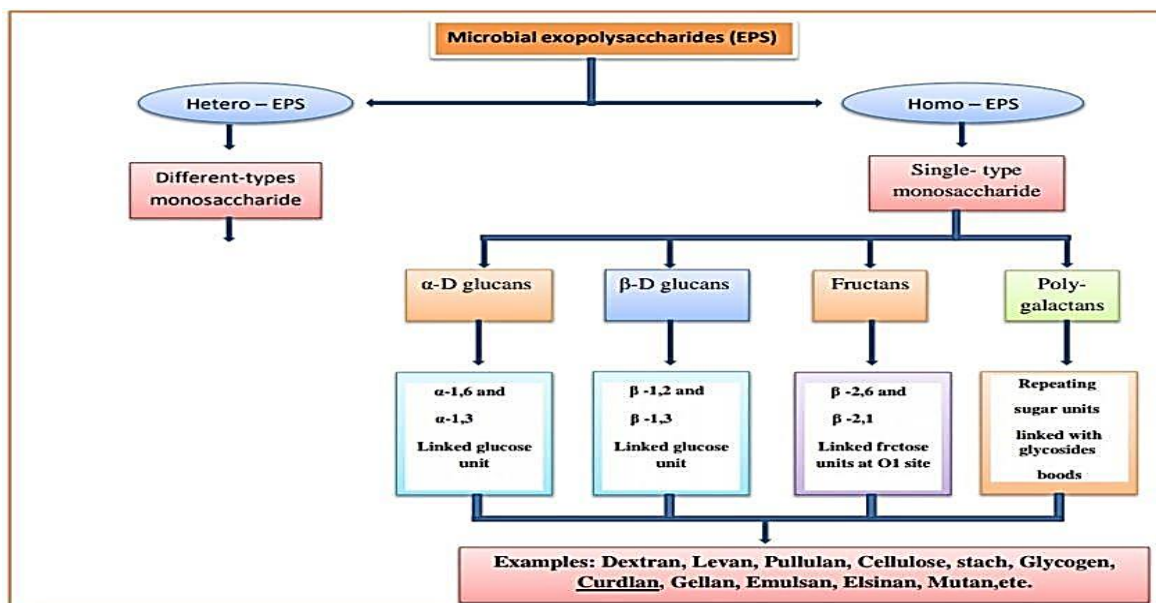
Microbial exopolysaccharides (EPS)

Hetero – EPS

Homo – EPS

Different-types monosaccharide

Single- type monosaccharide

α-D glucans

β-D glucans

Fructans

Poly-galactans

α-1,6 and α-1,3 Linked glucose unit

β -1,2 and β -1,3 Linked glucose unit

β -2,6 and β -2,1 Linked frctose units at O1 site

Repeating sugar units linked with glycosides boods

Examples: Dextran, Levan, Pullulan, Cellulose, stach, Glycogen, Curdlan, Gellan, Emulsan, Elsinan, Mutan,ete.